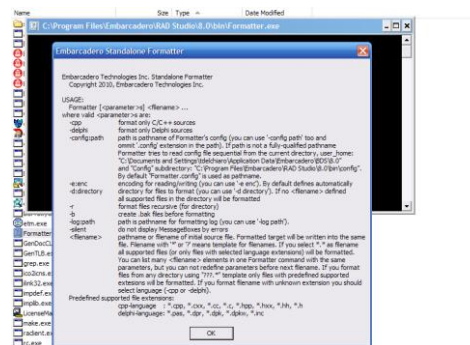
Name Size Type Date Modified

C:\Program Files\Embarcadero\RAD Studio\8.0\bin\Formatter.exe

Embarcadero Standalone Formatter

Embarcadero Technologies Inc. Standalone Formatter
Copyright 2010, Embarcadero Technologies Inc.

USAGE:
Formatter [<parameter>s] <filename> ...
where valid <parameter>s are:
-cpp format only C/C++ sources
-delphi format only Delphi sources
-config:path path is pathname of Formatter's config (you can use '-config path' too and ommit '.config' extension in the path). If path is not a fully-qualified pathname Formatter tries to read config file sequential from the current directory, user_home: "C:\Documents and Settings\tdelchiaro\Application Data\Embarcadero\BDS\8.0" and "Config" subdirectory: "C:\Program Files\Embarcadero\RAD Studio\8.0\bin\config". By default "Formatter.config" is used as pathname.
-e:enc encoding for reading/writing (you can use '-e enc'). By default defines automatically
-d:directory directory for files to format (you can use '-d directory'). If no <filename> defined all supported files in the directory will be formatted
-r format files recursive (for directory)
-b create .bak files before formatting
-log:path path is pathname for formatting log (you can use '-log path').
-silent do not display MessageBoxes by errors
<filename> pathname or filename of initial source file. Formatted target will be written into the same file. Filename with '*' or '?' means template for filenames. If you select *.* as filename all supported files (or only files with selected language extensions) will be formatted. You can list many <filename> elements in one Formatter command with the same parameters, but you can not redefine parameters before next filename. If your format files from any directory using "??.*" template only files with predefined supported extensions will be formatted. If you format filename with unknown extension you should select language (-cpp or -delphi).
Predefined supported file extensions:
cpp-language : *.cpp, *.cxx, *.cc, *.c, *.hpp, *.hxx, *.hh, *.h
delphi-language: *.pas, *.dpr, *.dpk, *.dpkw, *.inc

OK

etm.exe
Formatter
GenDocCL
GenTLB.ex
Grep.exe
lco2cns.e
link32.exe
impdef.exe
implib.exe
LicenseMa
make.exe
radient.ex
rc.exe